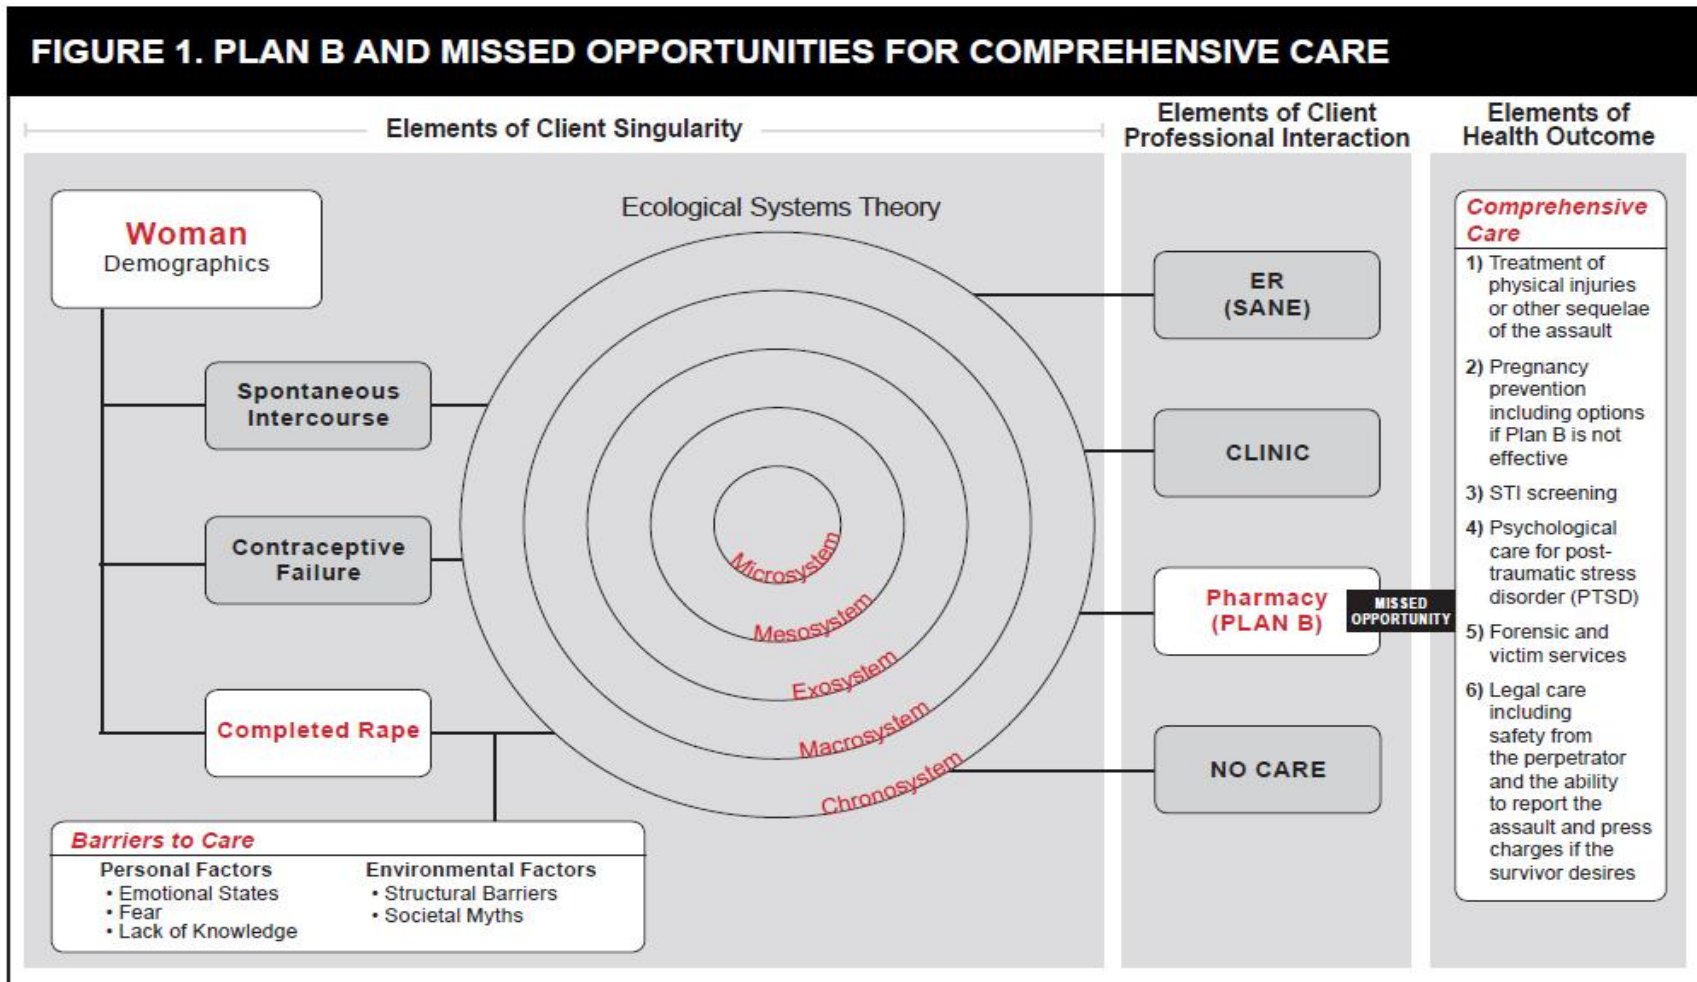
FIGURE 1. PLAN B AND MISSED OPPORTUNITIES FOR COMPREHENSIVE CARE

Elements of Client Singularity

Elements of Client Professional Interaction

Elements of Health Outcome

Woman
Demographics

Ecological Systems Theory

Spontaneous Intercourse

Contraceptive Failure

Completed Rape

Microsystem
Mesosystem
Exosystem
Macrosystem
Chronosystem

Barriers to Care
Personal Factors
• Emotional States
• Fear
• Lack of Knowledge
Environmental Factors
• Structural Barriers
• Societal Myths

ER (SANE)

CLINIC

Pharmacy (PLAN B)

MISSED OPPORTUNITY

NO CARE

Comprehensive Care
1) Treatment of physical injuries or other sequelae of the assault
2) Pregnancy prevention including options if Plan B is not effective
3) STI screening
4) Psychological care for post-traumatic stress disorder (PTSD)
5) Forensic and victim services
6) Legal care including safety from the perpetrator and the ability to report the assault and press charges if the survivor desires